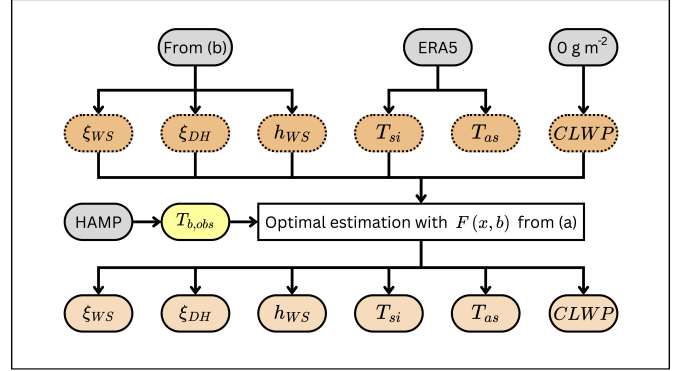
From (b)

ERA5

0 g m$^{-2}$

$\xi_{WS}$

$\xi_{DH}$

$h_{WS}$

$T_{si}$

$T_{as}$

$CLWP$

HAMP

$T_{b,obs}$

Optimal estimation with $F(x, b)$ from (a)

$\xi_{WS}$

$\xi_{DH}$

$h_{WS}$

$T_{si}$

$T_{as}$

$CLWP$